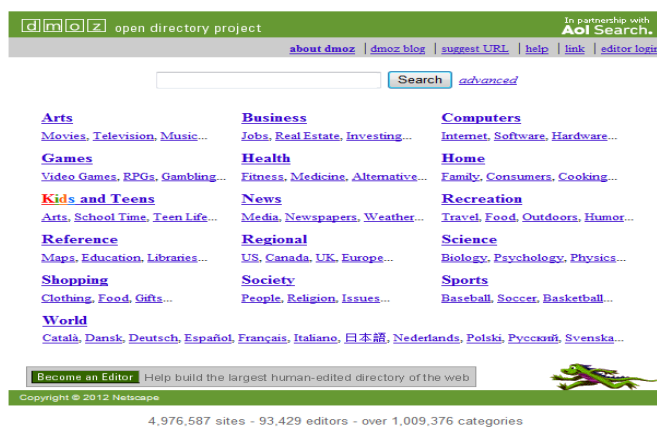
dmoz open directory project

In partnership with Aol Search.

about dmoz | dmoz blog | suggest URL | help | link | editor login

Search advanced

Arts
Movies, Television, Music...

Business
Jobs, Real Estate, Investing...

Computers
Internet, Software, Hardware...

Games
Video Games, RPGs, Gambling...

Health
Fitness, Medicine, Alternative...

Home
Family, Consumers, Cooking...

Kids and Teens
Arts, School Time, Teen Life...

News
Media, Newspapers, Weather...

Recreation
Travel, Food, Outdoors, Humor...

Reference
Maps, Education, Libraries...

Regional
US, Canada, UK, Europe...

Science
Biology, Psychology, Physics...

Shopping
Clothing, Food, Gifts...

Society
People, Religion, Issues...

Sports
Baseball, Soccer, Basketball...

World
Català, Dansk, Deutsch, Español, Français, Italiano, 日本語, Nederlands, Polski, Русский, Svenska...

Become an Editor Help build the largest human-edited directory of the web

Copyright © 2012 Netscape

4,976,587 sites - 93,429 editors - over 1,009,376 categories